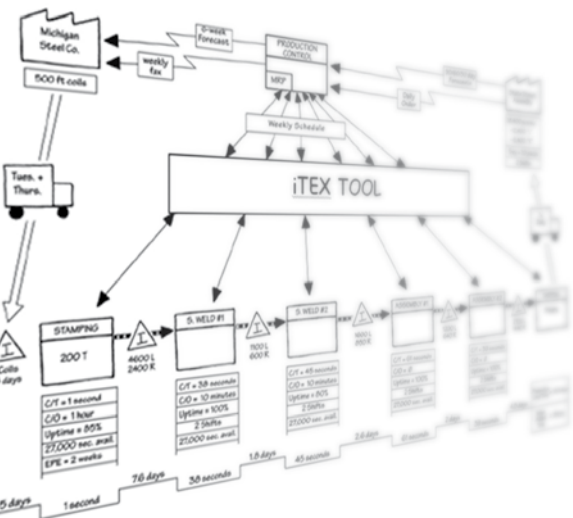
Michigan Steel Co.

500 ft coils

6-week forecast

weekly fax

PRODUCTION CONTROL

MRP

Weekly Schedule

Tues. + Thurs.

iTEX TOOL

I

Coils 5 days

STAMPING

200 T

4600 L
2400 R

I

S. WELD #1

1100 L
600 R

I

S. WELD #2

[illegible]

C/T = 1 second
C/O = 1 hour
Uptime = 85%
27,000 sec. avail.
EPE = 2 weeks

C/T = 38 seconds
C/O = 10 minutes
Uptime = 100%
2 Shifts
27,000 sec. avail.

C/T = 45 seconds
C/O = 10 minutes
Uptime = 80%
2 Shifts
27,000 sec. avail.

5 days

1 second

7.6 days

38 seconds

1.8 days

45 seconds

2.6 days

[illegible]